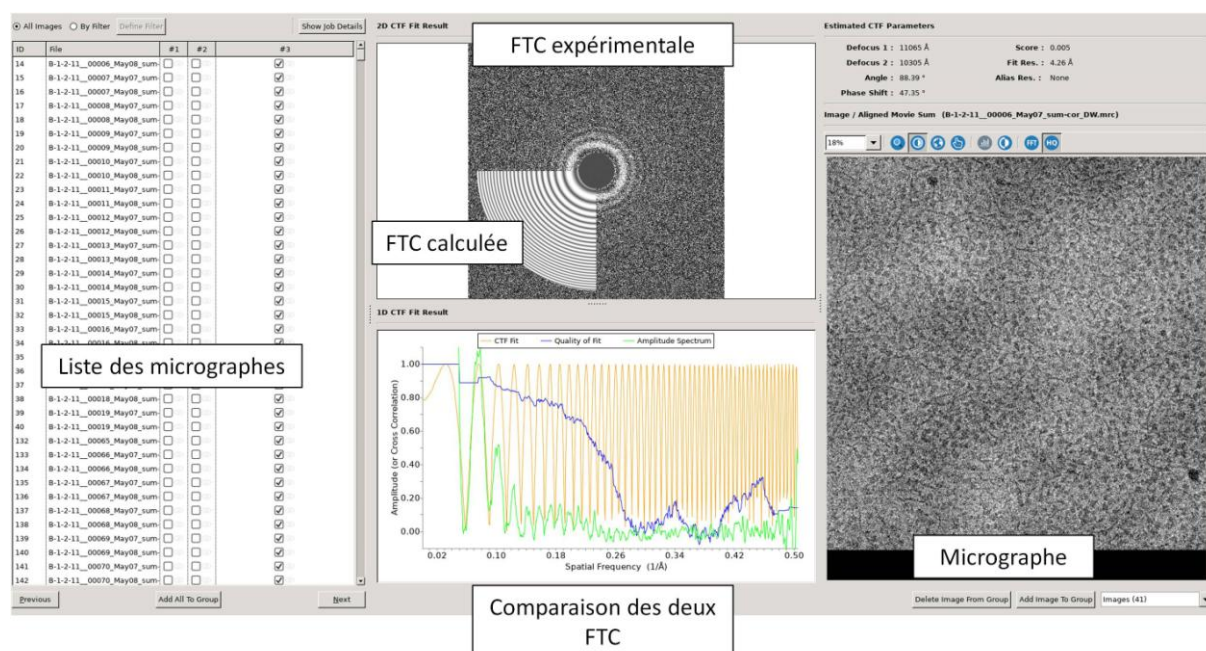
All Images By Filter Define Filter Show Job Details

| ID | File | #1 | #2 | #3 |
|---|---|---|---|---|
| 14 | B-1-2-11__00006_May08_sum- | ☐ | ☐ | ☑ |
| 15 | B-1-2-11__00007_May07_sum- | ☐ | ☐ | ☑ |
| 16 | B-1-2-11__00007_May08_sum- | ☐ | ☐ | ☑ |
| 17 | B-1-2-11__00008_May07_sum- | ☐ | ☐ | ☑ |
| 18 | B-1-2-11__00008_May08_sum- | ☐ | ☐ | ☑ |
| 19 | B-1-2-11__00009_May07_sum- | ☐ | ☐ | ☑ |
| 20 | B-1-2-11__00009_May08_sum- | ☐ | ☐ | ☑ |
| 21 | B-1-2-11__00010_May07_sum- | ☐ | ☐ | ☑ |
| 22 | B-1-2-11__00010_May08_sum- | ☐ | ☐ | ☑ |
| 23 | B-1-2-11__00011_May07_sum- | ☐ | ☐ | ☑ |
| 24 | B-1-2-11__00011_May08_sum- | ☐ | ☐ | ☑ |
| 25 | B-1-2-11__00012_May07_sum- | ☐ | ☐ | ☑ |
| 26 | B-1-2-11__00012_May08_sum- | ☐ | ☐ | ☑ |
| 27 | B-1-2-11__00013_May07_sum- | ☐ | ☐ | ☑ |
| 28 | B-1-2-11__00013_May08_sum- | ☐ | ☐ | ☑ |
| 29 | B-1-2-11__00014_May07_sum- | ☐ | ☐ | ☑ |
| 30 | B-1-2-11__00014_May08_sum- | ☐ | ☐ | ☑ |
| 31 | B-1-2-11__00015_May07_sum- | ☐ | ☐ | ☑ |
| 32 | B-1-2-11__00015_May08_sum- | ☐ | ☐ | ☑ |
| 33 | B-1-2-11__00016_May07_sum- | ☐ | ☐ | ☑ |
| 34 | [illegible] | | | |
| 35 | | | | |
| 36 | | | | |
| 37 | | | | |
| 38 | B-1-2-11__00018_May08_sum- | ☐ | ☐ | ☑ |
| 39 | B-1-2-11__00019_May07_sum- | ☐ | ☐ | ☑ |
| 40 | B-1-2-11__00019_May08_sum- | ☐ | ☐ | ☑ |
| 132 | B-1-2-11__00065_May08_sum- | ☐ | ☐ | ☑ |
| 133 | B-1-2-11__00066_May07_sum- | ☐ | ☐ | ☑ |
| 134 | B-1-2-11__00066_May08_sum- | ☐ | ☐ | ☑ |
| 135 | B-1-2-11__00067_May07_sum- | ☐ | ☐ | ☑ |
| 136 | B-1-2-11__00067_May08_sum- | ☐ | ☐ | ☑ |
| 137 | B-1-2-11__00068_May07_sum- | ☐ | ☐ | ☑ |
| 138 | B-1-2-11__00068_May08_sum- | ☐ | ☐ | ☑ |
| 139 | B-1-2-11__00069_May07_sum- | ☐ | ☐ | ☑ |
| 140 | B-1-2-11__00069_May08_sum- | ☐ | ☐ | ☑ |
| 141 | B-1-2-11__00070_May07_sum- | ☐ | ☐ | ☑ |
| 142 | B-1-2-11__00070_May08_sum- | ☐ | ☐ | ☑ |

Liste des micrographes

Previous Add All To Group Next

2D CTF Fit Result

FTC expérimentale

FTC calculée

1D CTF Fit Result

CTF Fit Quality of Fit Amplitude Spectrum

1.00 0.80 0.60 0.40 0.20 0.00

Amplitude (or Cross Correlation)

0.02 0.10 0.18 0.26 0.34 0.42 0.50

Spatial Frequency (1/Å)

Comparaison des deux FTC

Estimated CTF Parameters

Defocus 1 : 11065 Å Score : 0.005
Defocus 2 : 10305 Å Fit Res. : 4.26 Å
Angle : 88.39 ° Alias Res. : None
Phase Shift : 47.35 °

Image / Aligned Movie Sum (B-1-2-11__00006_May07_sum-cor_DW.mrc)

18% FFT HQ

Micrographe

Delete Image From Group Add Image To Group Images (41)